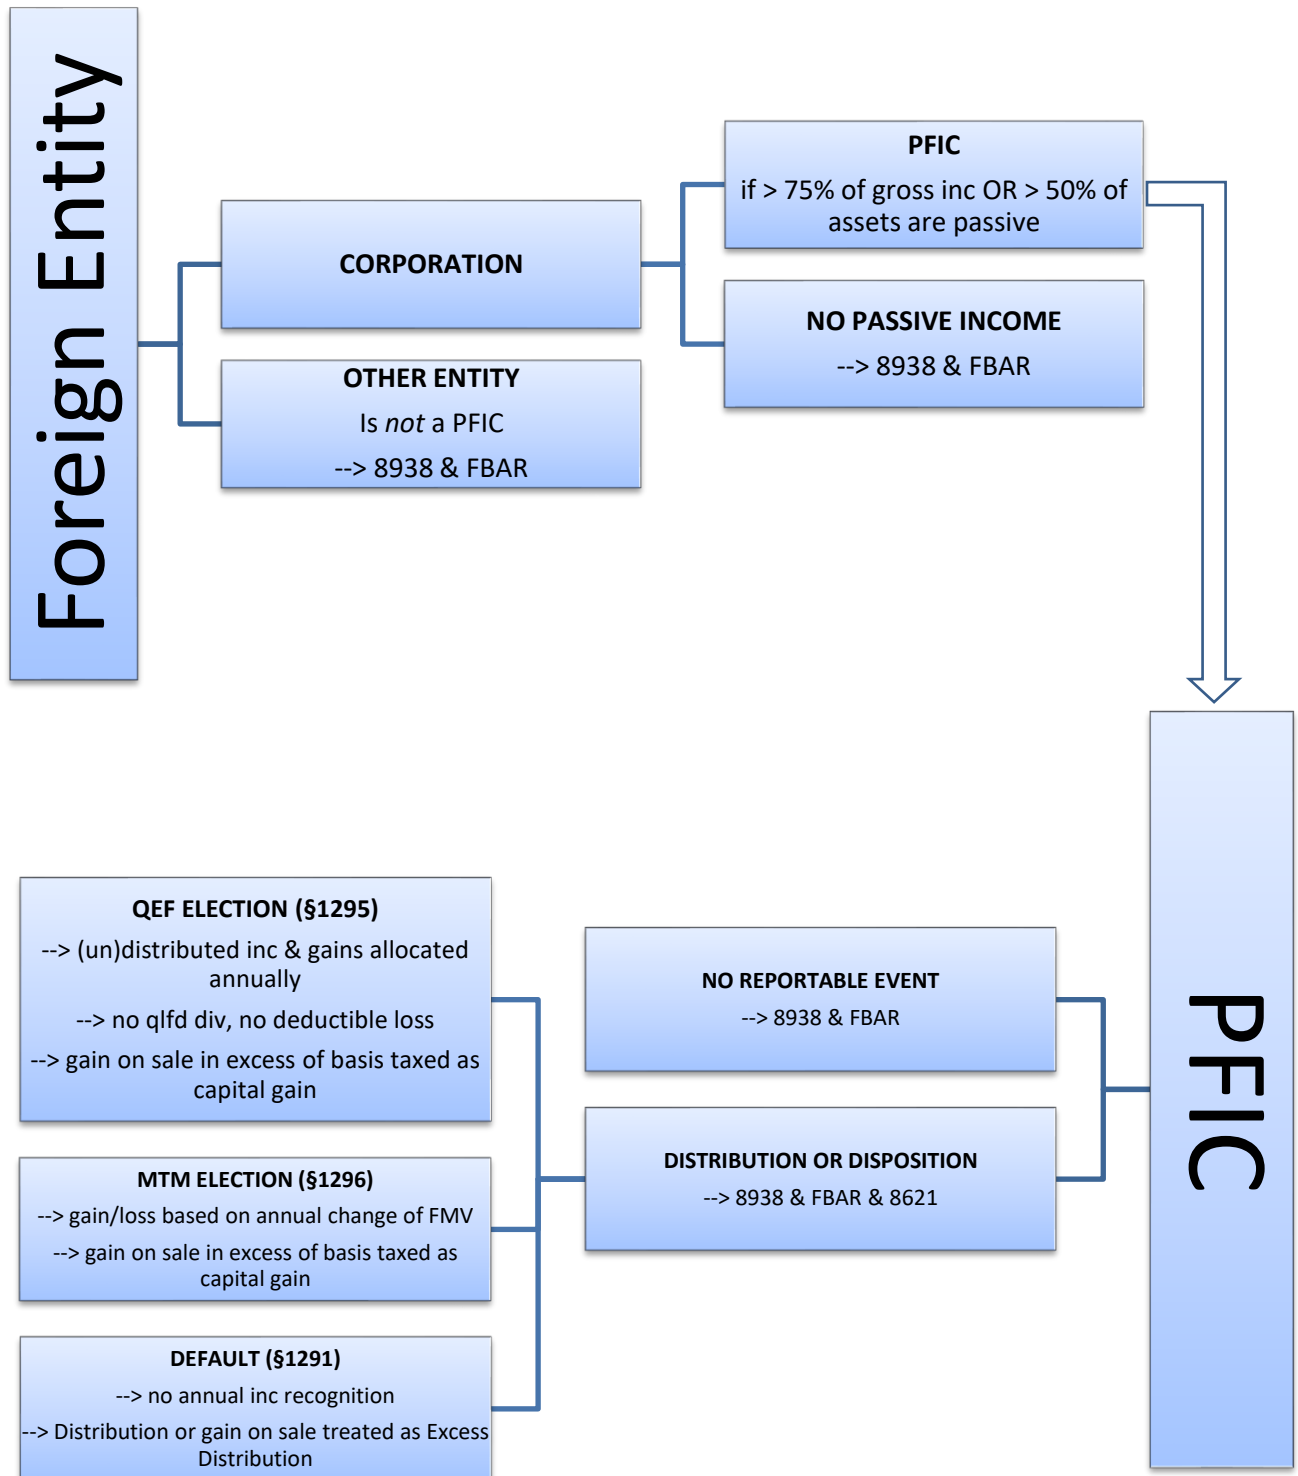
Foreign Entity

CORPORATION

OTHER ENTITY

Is *not* a PFIC

--> 8938 & FBAR

PFIC

if > 75% of gross inc OR > 50% of assets are passive

NO PASSIVE INCOME

--> 8938 & FBAR

PFIC

NO REPORTABLE EVENT

--> 8938 & FBAR

DISTRIBUTION OR DISPOSITION

--> 8938 & FBAR & 8621

QEF ELECTION (§1295)

--> (un)distributed inc & gains allocated annually

--> no qlfd div, no deductible loss

--> gain on sale in excess of basis taxed as capital gain

MTM ELECTION (§1296)

--> gain/loss based on annual change of FMV

--> gain on sale in excess of basis taxed as capital gain

DEFAULT (§1291)

--> no annual inc recognition

--> Distribution or gain on sale treated as Excess Distribution